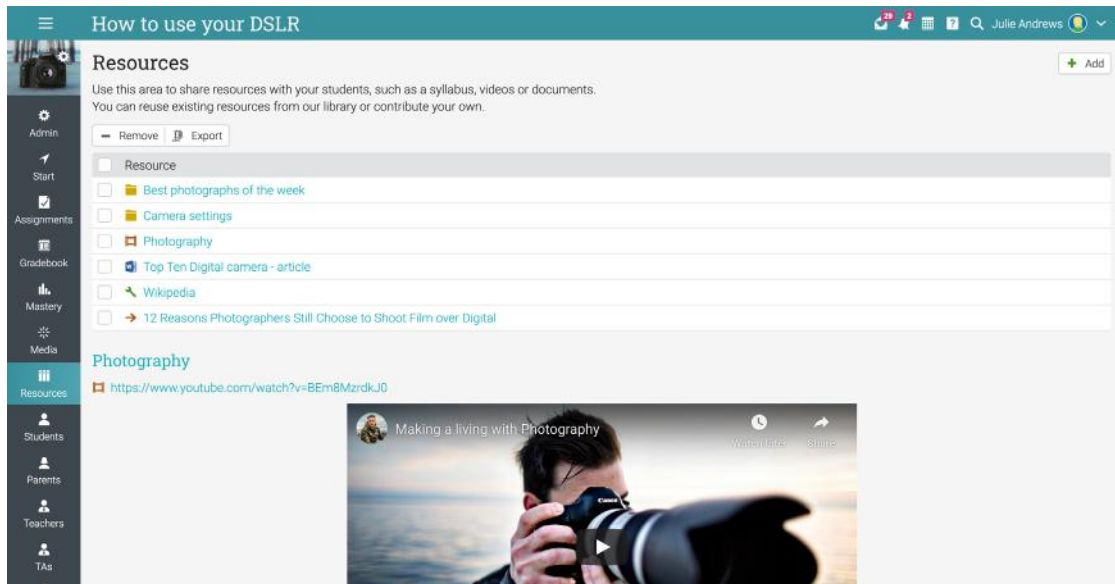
How to use your DSLR

29 2 Julie Andrews

Admin
Start
Assignments
Gradebook
Mastery
Media
Resources
Students
Parents
Teachers
TAs

Resources

+ Add

Use this area to share resources with your students, such as a syllabus, videos or documents.
You can reuse existing resources from our library or contribute your own.

− Remove Export

| | Resource |
|---|---|
| | Best photographs of the week |
| | Camera settings |
| | Photography |
| | Top Ten Digital camera - article |
| | Wikipedia |
| | 12 Reasons Photographers Still Choose to Shoot Film over Digital |

Photography

https://www.youtube.com/watch?v=BEm8MzrdkJ0

Making a living with Photography

Watch Later Share

Canon